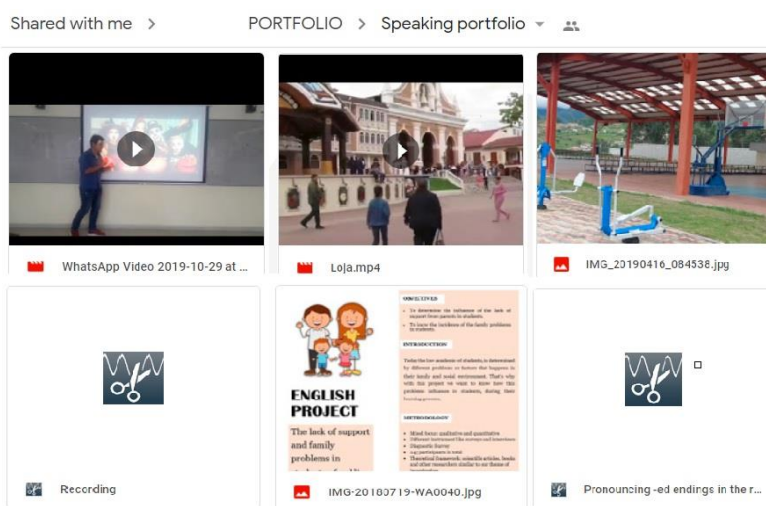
Shared with me > PORTFOLIO > Speaking portfolio

WhatsApp Video 2019-10-29 at ...

Loja.mp4

IMG_20190416_084538.jpg

ENGLISH PROJECT

The lack of support and family problems in

OBJECTIVES

To determine the influence of the lack of support from parents in students.

INTRODUCTION

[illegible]

METHODOLOGY

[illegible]

Recording

IMG-20180719-WA0040.jpg

Pronouncing -ed endings in the r...